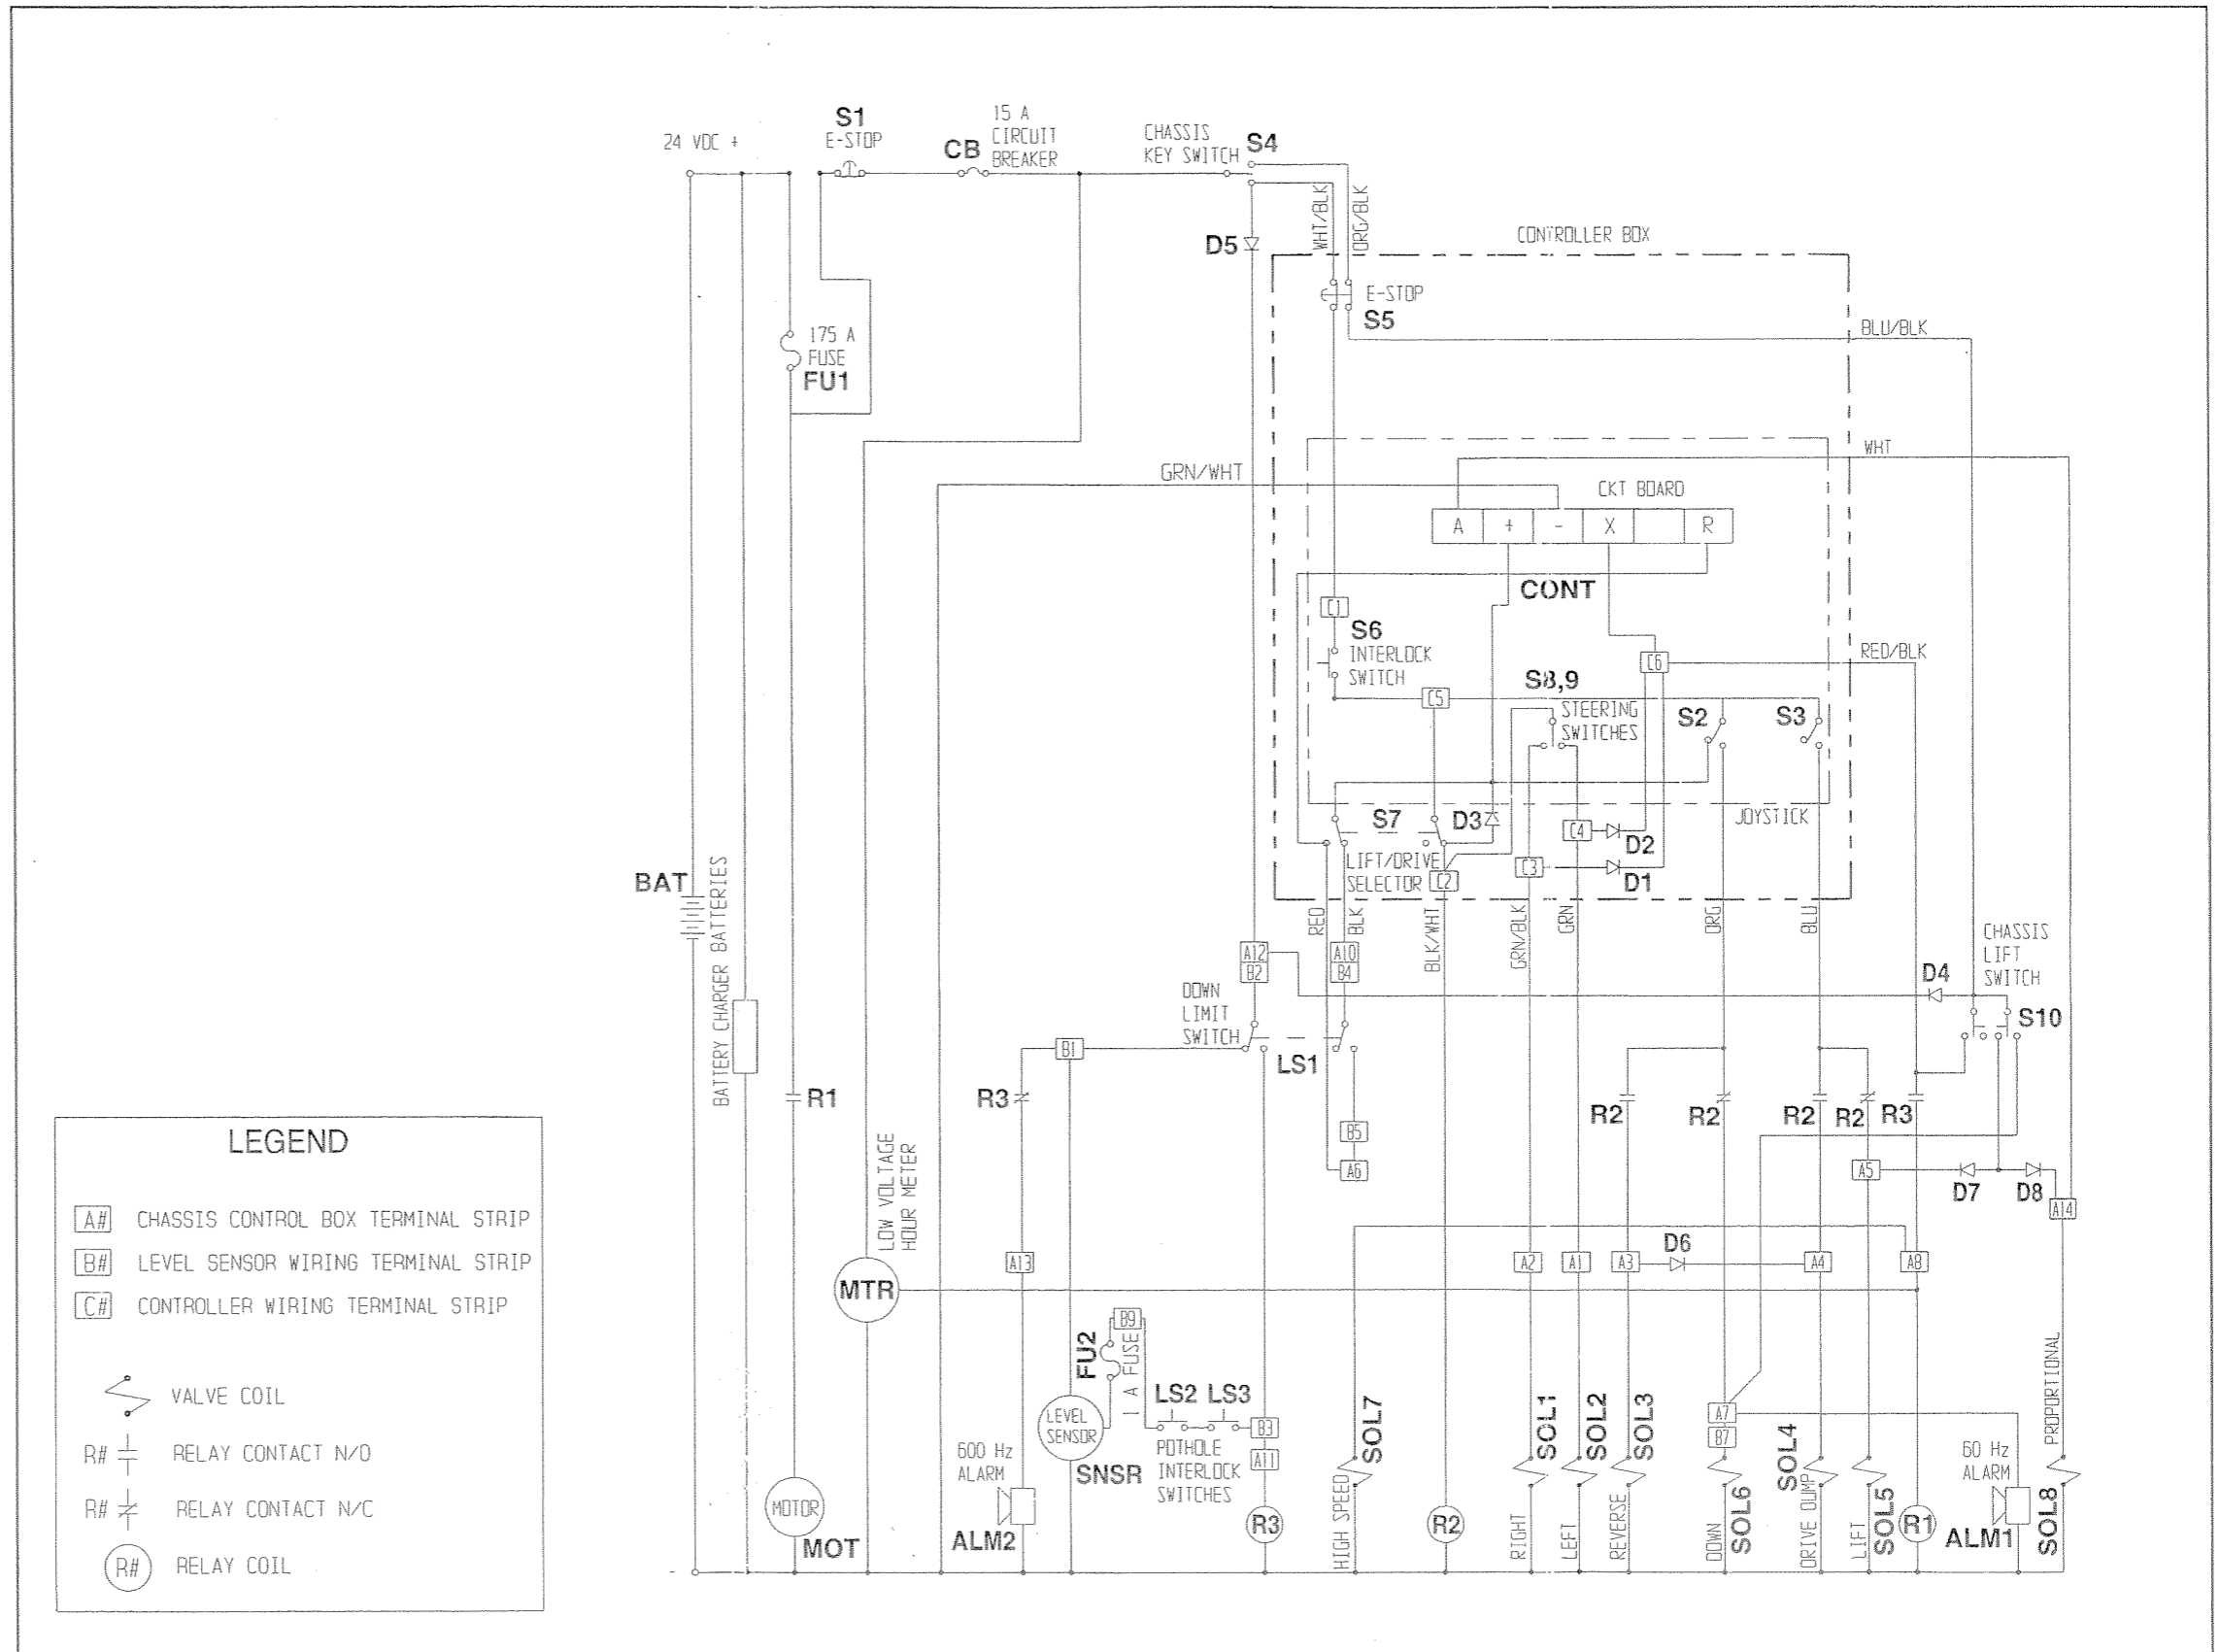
24 VDC +

S1
E-STOP

CB

15 A
CIRCUIT
BREAKER

CHASSIS
KEY SWITCH

S4

D5

WHT/BLK

ORG/BLK

CONTROLLER BOX

E-STOP
S5

BLU/BLK

175 A
FUSE
FU1

WHT

GRN/WHT

CKT BOARD

| A | + | - | X | | R |
|---|---|---|---|---|---|

CONT

C1

S6
INTERLOCK
SWITCH

C6

RED/BLK

C5

S8,9
STEERING
SWITCHES

S2

S3

JOYSTICK

S7

D3

C4

D2

LIFT/DRIVE
SELECTOR

C2

C3

D1

BAT

BATTERY CHARGER BATTERIES

RED

BLK

BLK/WHT

GRN/BLK

GRN

ORG

BLU

CHASSIS
LIFT
SWITCH

A12
B2

A10
B4

D4

S10

DOWN
LIMIT
SWITCH

LS1

B1

R1

R3

R2

R2

R2

R2

R3

B5

A6

A5

D7

D8

A14

LEGEND

A# CHASSIS CONTROL BOX TERMINAL STRIP

B# LEVEL SENSOR WIRING TERMINAL STRIP

C# CONTROLLER WIRING TERMINAL STRIP

VALVE COIL

R# RELAY CONTACT N/O

R# RELAY CONTACT N/C

R# RELAY COIL

LOW VOLTAGE
HOUR METER

MTR

A13

D6

A2

A1

A3

A4

A8

B9

FU2

1 A FUSE

LS2 LS3

LEVEL
SENSOR

SNSR

B3

A11

POTHOLE
INTERLOCK
SWITCHES

600 Hz
ALARM

ALM2

MOTOR

MOT

R3

HIGH SPEED

SOL7

R2

RIGHT

SOL1

LEFT

SOL2

REVERSE

SOL3

A7

B7

DOWN

SOL6

DRIVE DUMP

SOL4

LIFT

SOL5

R1

60 Hz
ALARM

ALM1

PROPORTIONAL

SOL8